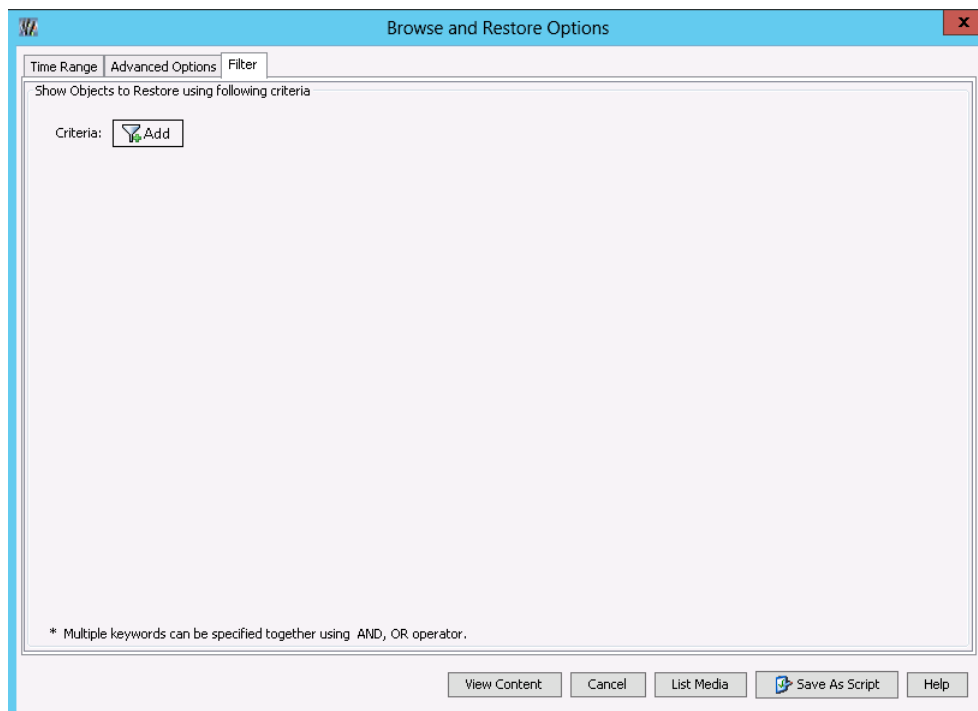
Browse and Restore Options

x

Time Range | Advanced Options | Filter

Show Objects to Restore using following criteria

Criteria: Add

\* Multiple keywords can be specified together using AND, OR operator.

View Content | Cancel | List Media | Save As Script | Help